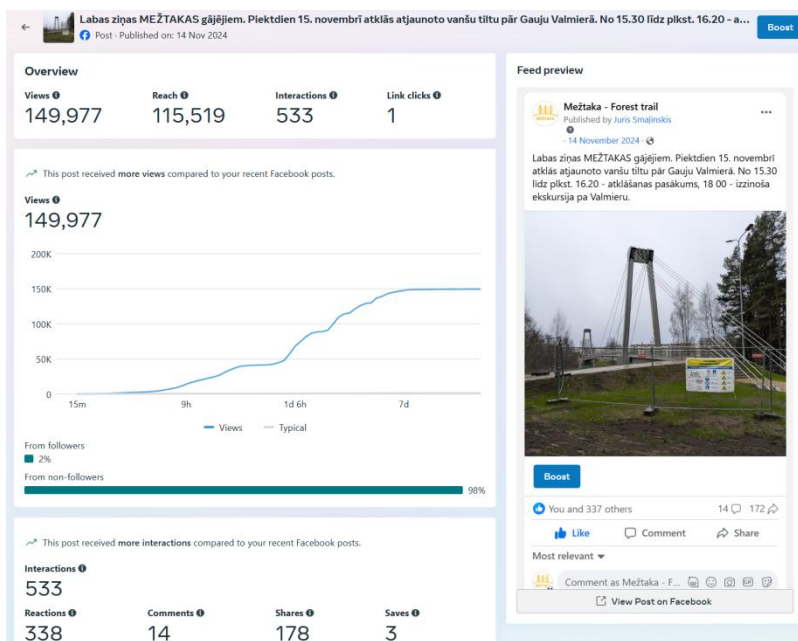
Labas ziņas MEŽTAKAS gājējiem. Piektdien 15. novembrī atklās atjaunoto vanšu tiltu pār Gauju Valmierā. No 15.30 līdz plkst. 16.20 - a...

Post · Published on: 14 Nov 2024

Boost

Overview

| Views | Reach | Interactions | Link clicks |
|---|---|---|---|
| 149,977 | 115,519 | 533 | 1 |

This post received more views compared to your recent Facebook posts.

Views
149,977

200K
150K
100K
50K
0
15m
9h
1d 6h
7d

Views
Typical

From followers
2%
From non-followers
98%

This post received more interactions compared to your recent Facebook posts.

Interactions
533

| Reactions | Comments | Shares | Saves |
|---|---|---|---|
| 338 | 14 | 178 | 3 |

Feed preview

Mežtaka - Forest trail
Published by Juris Smalinskis
· 14 November 2024 ·

Labas ziņas MEŽTAKAS gājējiem. Piektdien 15. novembrī atklās atjaunoto vanšu tiltu pār Gauju Valmierā. No 15.30 līdz plkst. 16.20 - atklāšanas pasākums, 18 00 - izzinoša ekskursija pa Valmieru.

Boost

You and 337 others
14
172

Like
Comment
Share

Most relevant

Comment as Mežtaka - F...

View Post on Facebook